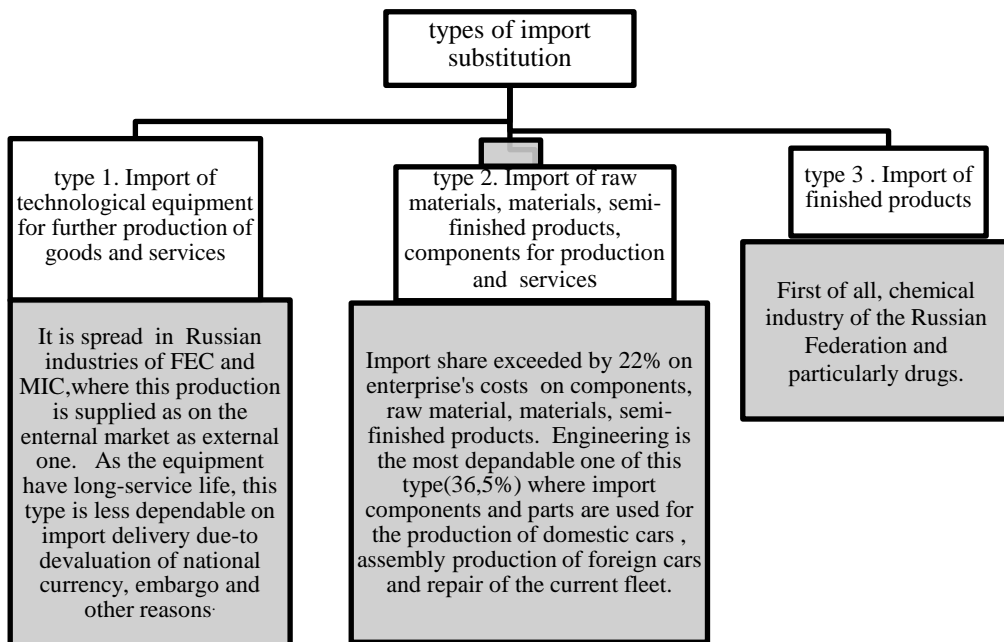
types of import substitution

type 1. Import of technological equipment for further production of goods and services

It is spread in Russian industries of FEC and MIC,where this production is supplied as on the enternal market as external one. As the equipment have long-service life, this type is less dependable on import delivery due-to devaluation of national currency, embargo and other reasons.

type 2. Import of raw materials, materials, semi-finished products, components for production and services

Import share exceeded by 22% on enterprise's costs on components, raw material, materials, semi-finished products. Engineering is the most depandable one of this type(36,5%) where import components and parts are used for the production of domestic cars , assembly production of foreign cars and repair of the current fleet.

type 3 . Import of finished products

First of all, chemical industry of the Russian Federation and particularly drugs.